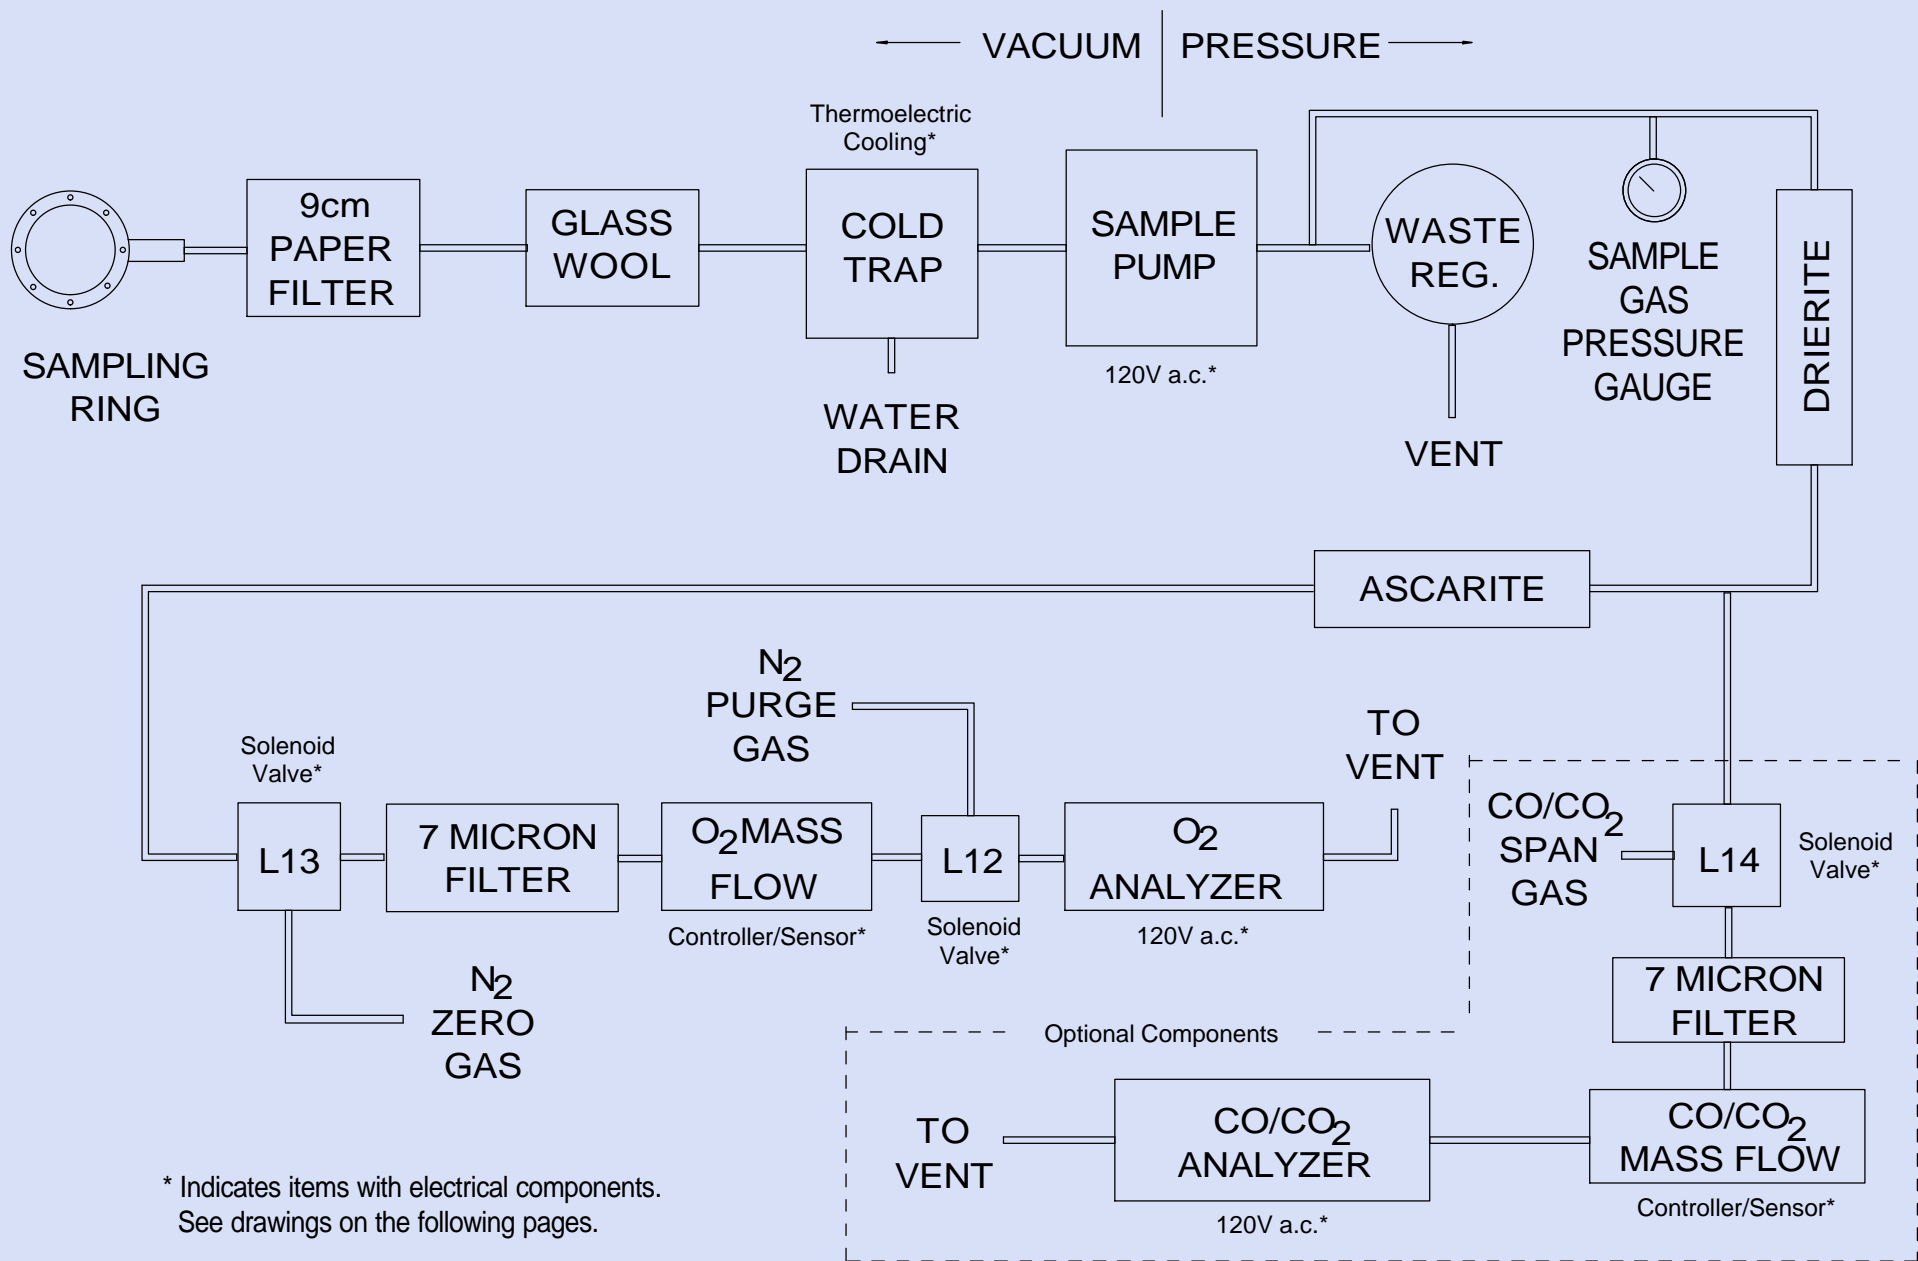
VACUUM | PRESSURE

SAMPLING RING

9cm PAPER FILTER

GLASS WOOL

Thermoelectric Cooling*

COLD TRAP

WATER DRAIN

SAMPLE PUMP

120V a.c.*

WASTE REG.

VENT

SAMPLE GAS PRESSURE GAUGE

DRIERITE

ASCARITE

$N_2$ PURGE GAS

TO VENT

Solenoid Valve*

L13

7 MICRON FILTER

$O_2$ MASS FLOW

Controller/Sensor*

L12

Solenoid Valve*

$O_2$ ANALYZER

120V a.c.*

$N_2$ ZERO GAS

$CO/CO_2$ SPAN GAS

L14

Solenoid Valve*

7 MICRON FILTER

Optional Components

TO VENT

$CO/CO_2$ ANALYZER

120V a.c.*

$CO/CO_2$ MASS FLOW

Controller/Sensor*

* Indicates items with electrical components. See drawings on the following pages.